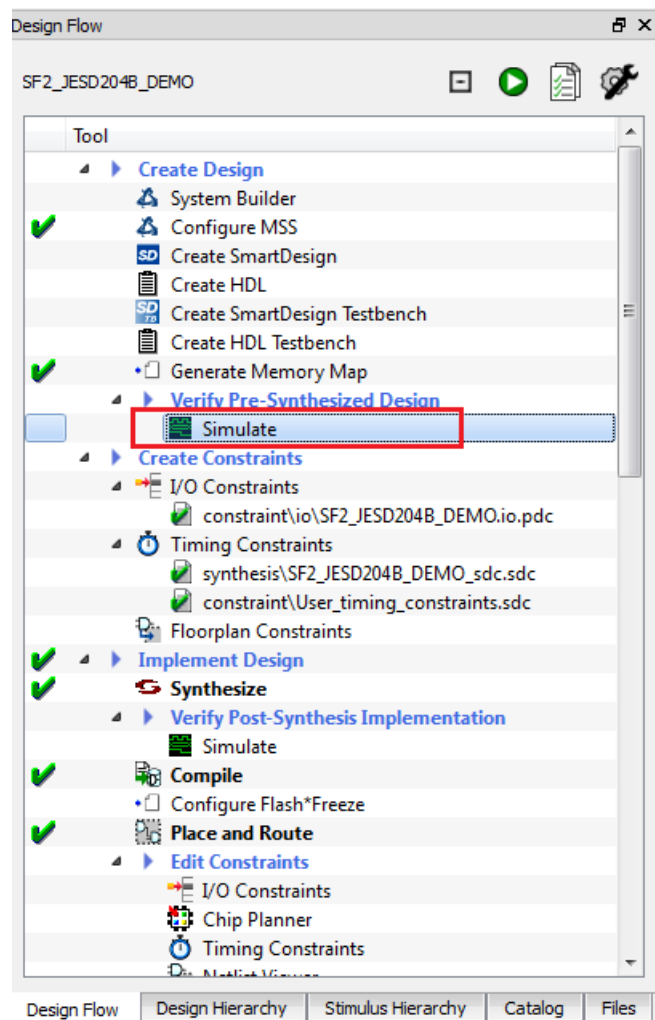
Design Flow

SF2_JESD204B_DEMO

Tool

Create Design
System Builder
Configure MSS
Create SmartDesign
Create HDL
Create SmartDesign Testbench
Create HDL Testbench
Generate Memory Map
Verify Pre-Synthesized Design
Simulate
Create Constraints
I/O Constraints
constraint\io\SF2_JESD204B_DEMO.io.pdc
Timing Constraints
synthesis\SF2_JESD204B_DEMO_sdc.sdc
constraint\User_timing_constraints.sdc
Floorplan Constraints
Implement Design
Synthesize
Verify Post-Synthesis Implementation
Simulate
Compile
Configure Flash*Freeze
Place and Route
Edit Constraints
I/O Constraints
Chip Planner
Timing Constraints
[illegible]

Design Flow | Design Hierarchy | Stimulus Hierarchy | Catalog | Files